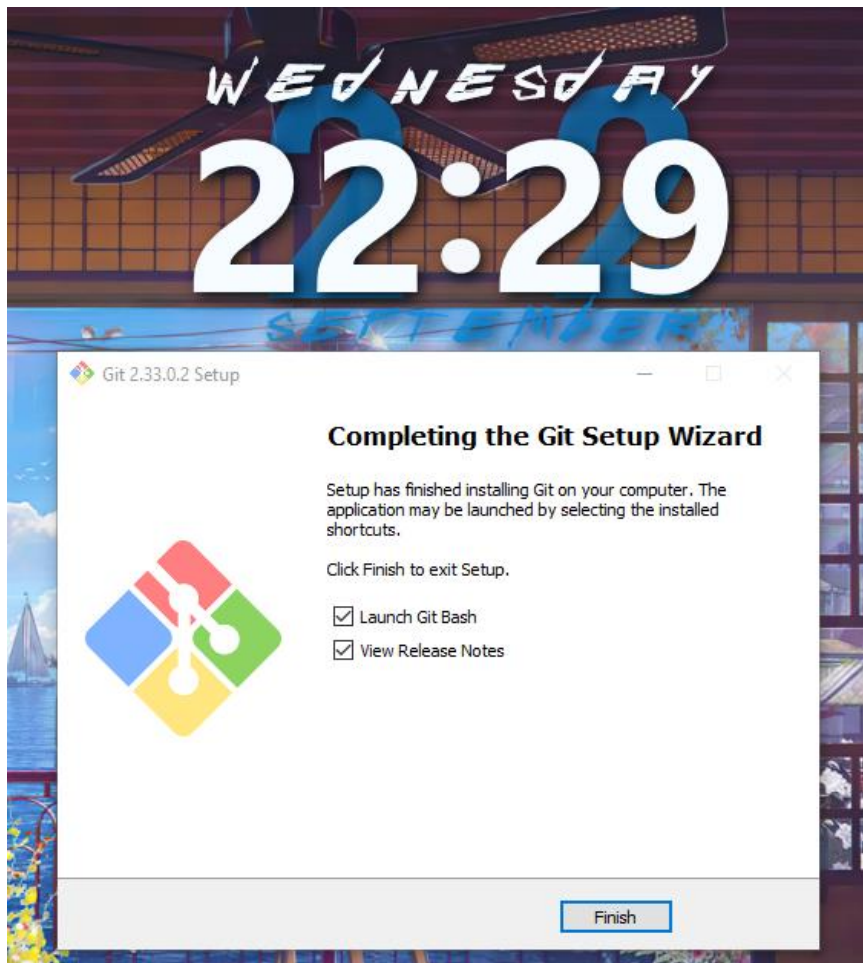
WEDNESDAY
22:29
SEPTEMBER

Git 2.33.0.2 Setup

Completing the Git Setup Wizard

Setup has finished installing Git on your computer. The application may be launched by selecting the installed shortcuts.

Click Finish to exit Setup.

Launch Git Bash
View Release Notes

Finish